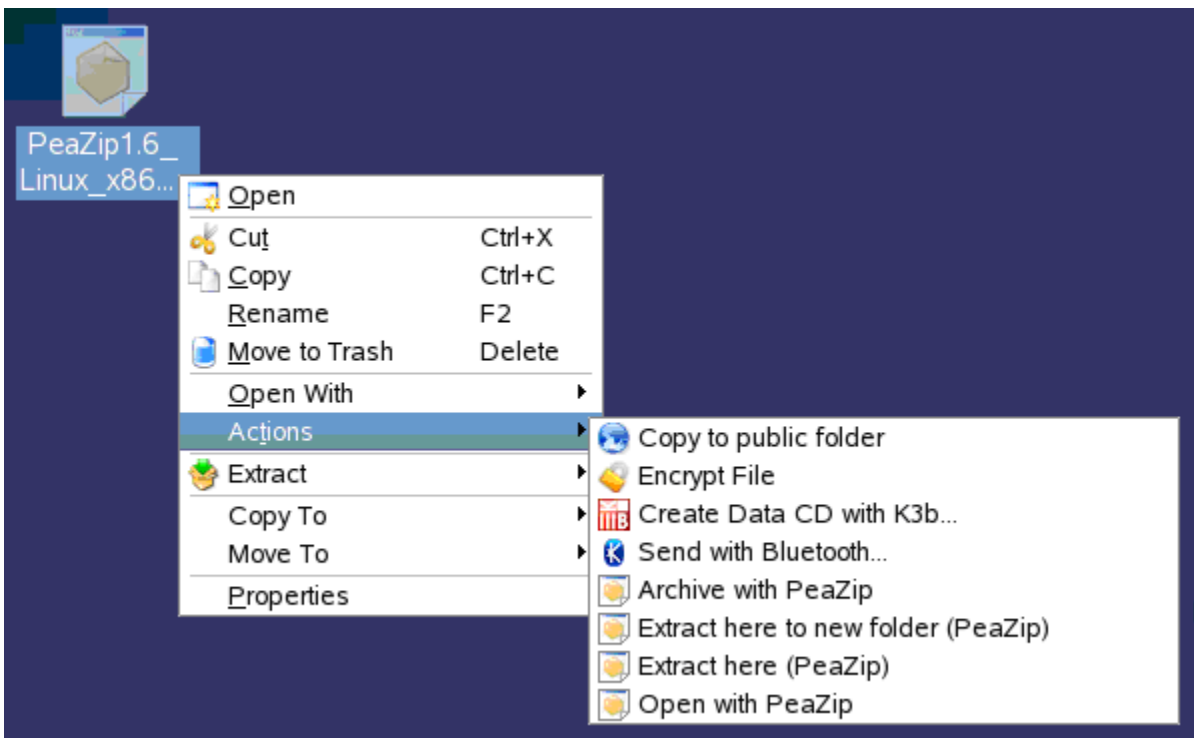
PeaZip1.6_ Linux_x86...

Open
Cut Ctrl+X
Copy Ctrl+C
Rename F2
Move to Trash Delete
Open With
Actions
Extract
Copy To
Move To
Properties

Copy to public folder
Encrypt File
Create Data CD with K3b...
Send with Bluetooth...
Archive with PeaZip
Extract here to new folder (PeaZip)
Extract here (PeaZip)
Open with PeaZip